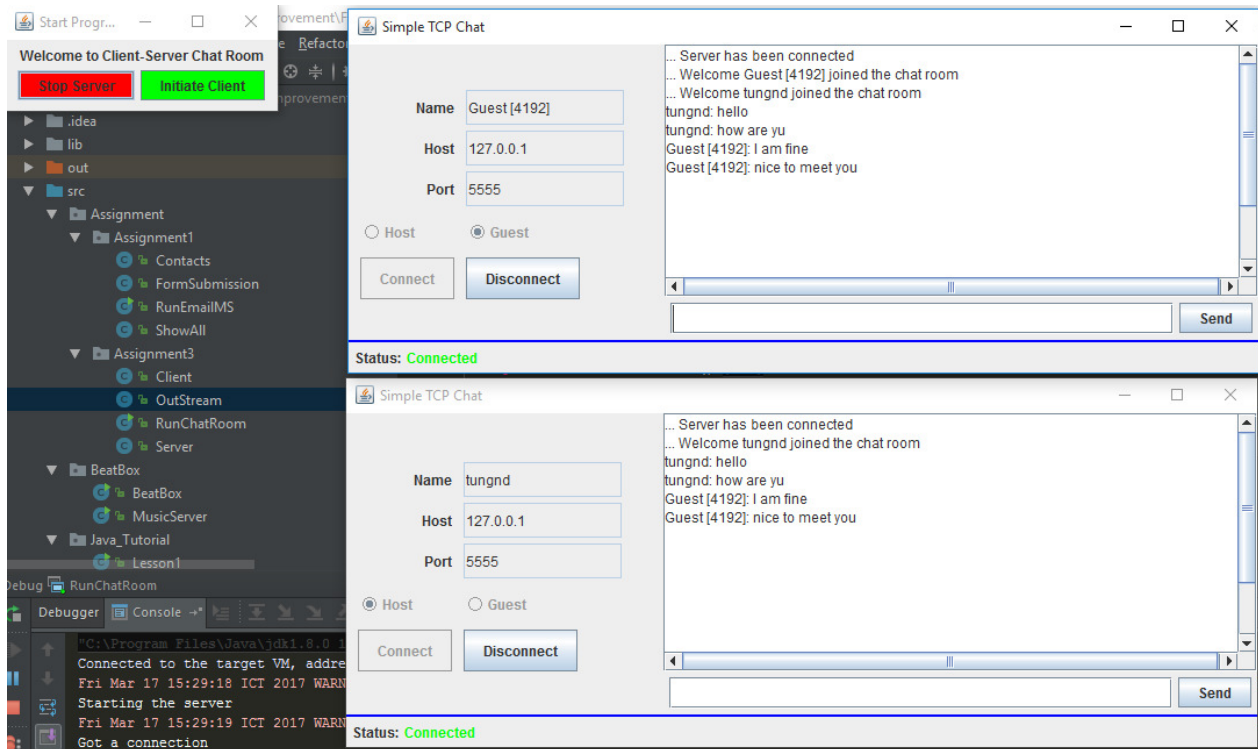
Start Progr...

Welcome to Client-Server Chat Room

Stop Server

Initiate Client

rovement\F
e Refacto
nprovement

.idea
lib
out
src
Assignment
Assignment1
Contacts
FormSubmission
RunEmailMS
ShowAll
Assignment3
Client
OutStream
RunChatRoom
Server
BeatBox
BeatBox
MusicServer
Java_Tutorial
Lesson1

ebug RunChatRoom

Debugger Console

"C:\Program Files\Java\jdk1.8.0_1
Connected to the target VM, addre
Fri Mar 17 15:29:18 ICT 2017 WARN
Starting the server
Fri Mar 17 15:29:19 ICT 2017 WARN
Got a connection

Simple TCP Chat

Name Guest [4192]
Host 127.0.0.1
Port 5555

Host
Guest

Connect
Disconnect

... Server has been connected
... Welcome Guest [4192] joined the chat room
... Welcome tungnd joined the chat room
tungnd: hello
tungnd: how are yu
Guest [4192]: I am fine
Guest [4192]: nice to meet you

Send

Status: Connected

Simple TCP Chat

Name tungnd
Host 127.0.0.1
Port 5555

Host
Guest

Connect
Disconnect

... Server has been connected
... Welcome tungnd joined the chat room
tungnd: hello
tungnd: how are yu
Guest [4192]: I am fine
Guest [4192]: nice to meet you

Send

Status: Connected